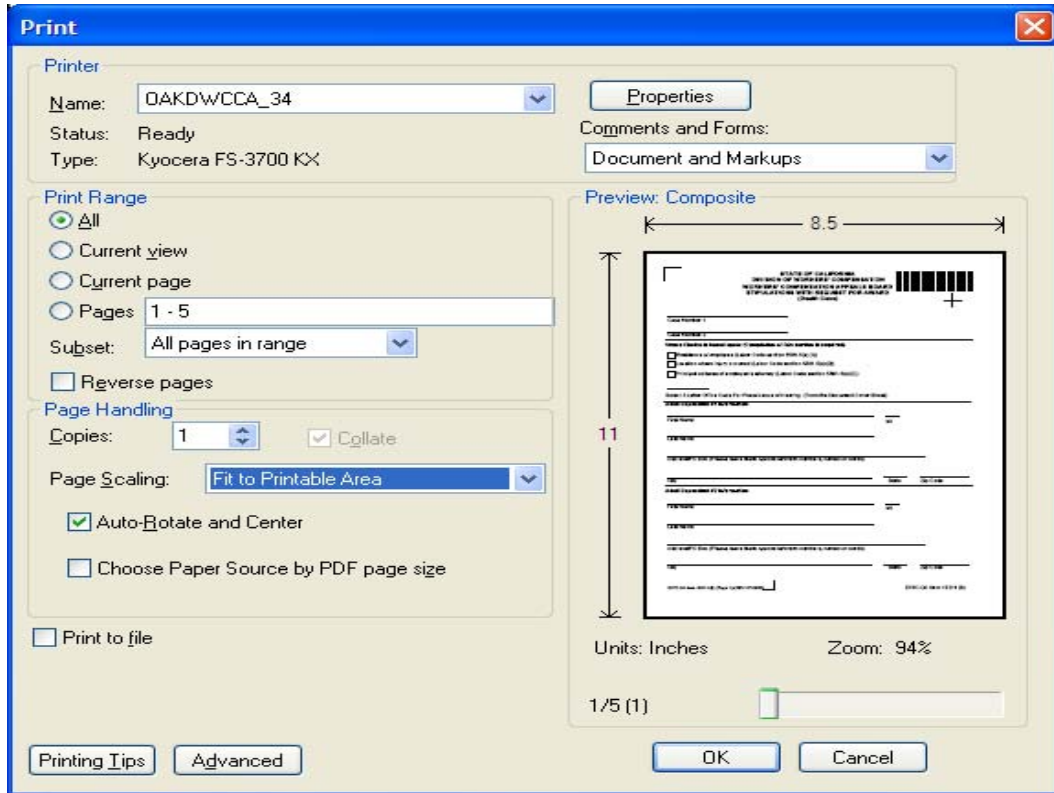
Print

Printer

Name: OAKDWCCA_34

Properties

Status: Ready

Type: Kyocera FS-3700 KX

Comments and Forms:

Document and Markups

Print Range

All

Current view

Current page

Pages 1 - 5

Subset: All pages in range

Reverse pages

Page Handling

Copies: 1

Collate

Page Scaling: Fit to Printable Area

Auto-Rotate and Center

Choose Paper Source by PDF page size

Print to file

Preview: Composite

8.5

11

STATE OF CALIFORNIA
DIVISION OF WORKERS' COMPENSATION
WORKERS' COMPENSATION APPEALS BOARD
STIPULATIONS WITH REQUEST FOR AWARD

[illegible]

Units: Inches

Zoom: 94%

1/5 (1)

Printing Tips

Advanced

OK

Cancel